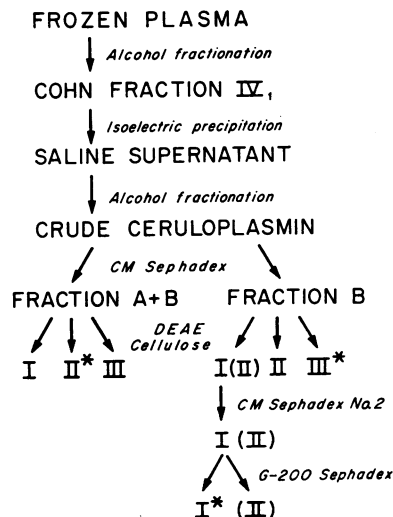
FROZEN PLASMA

Alcohol fractionation

COHN FRACTION $IV_1$

Isoelectric precipitation

SALINE SUPERNATANT

Alcohol fractionation

CRUDE CERULOPLASMIN

CM Sephadex

FRACTION A+B

FRACTION B

DEAE Cellulose

I II* III

I(II) II III*

CM Sephadex No. 2

I (II)

G-200 Sephadex

I* (II)